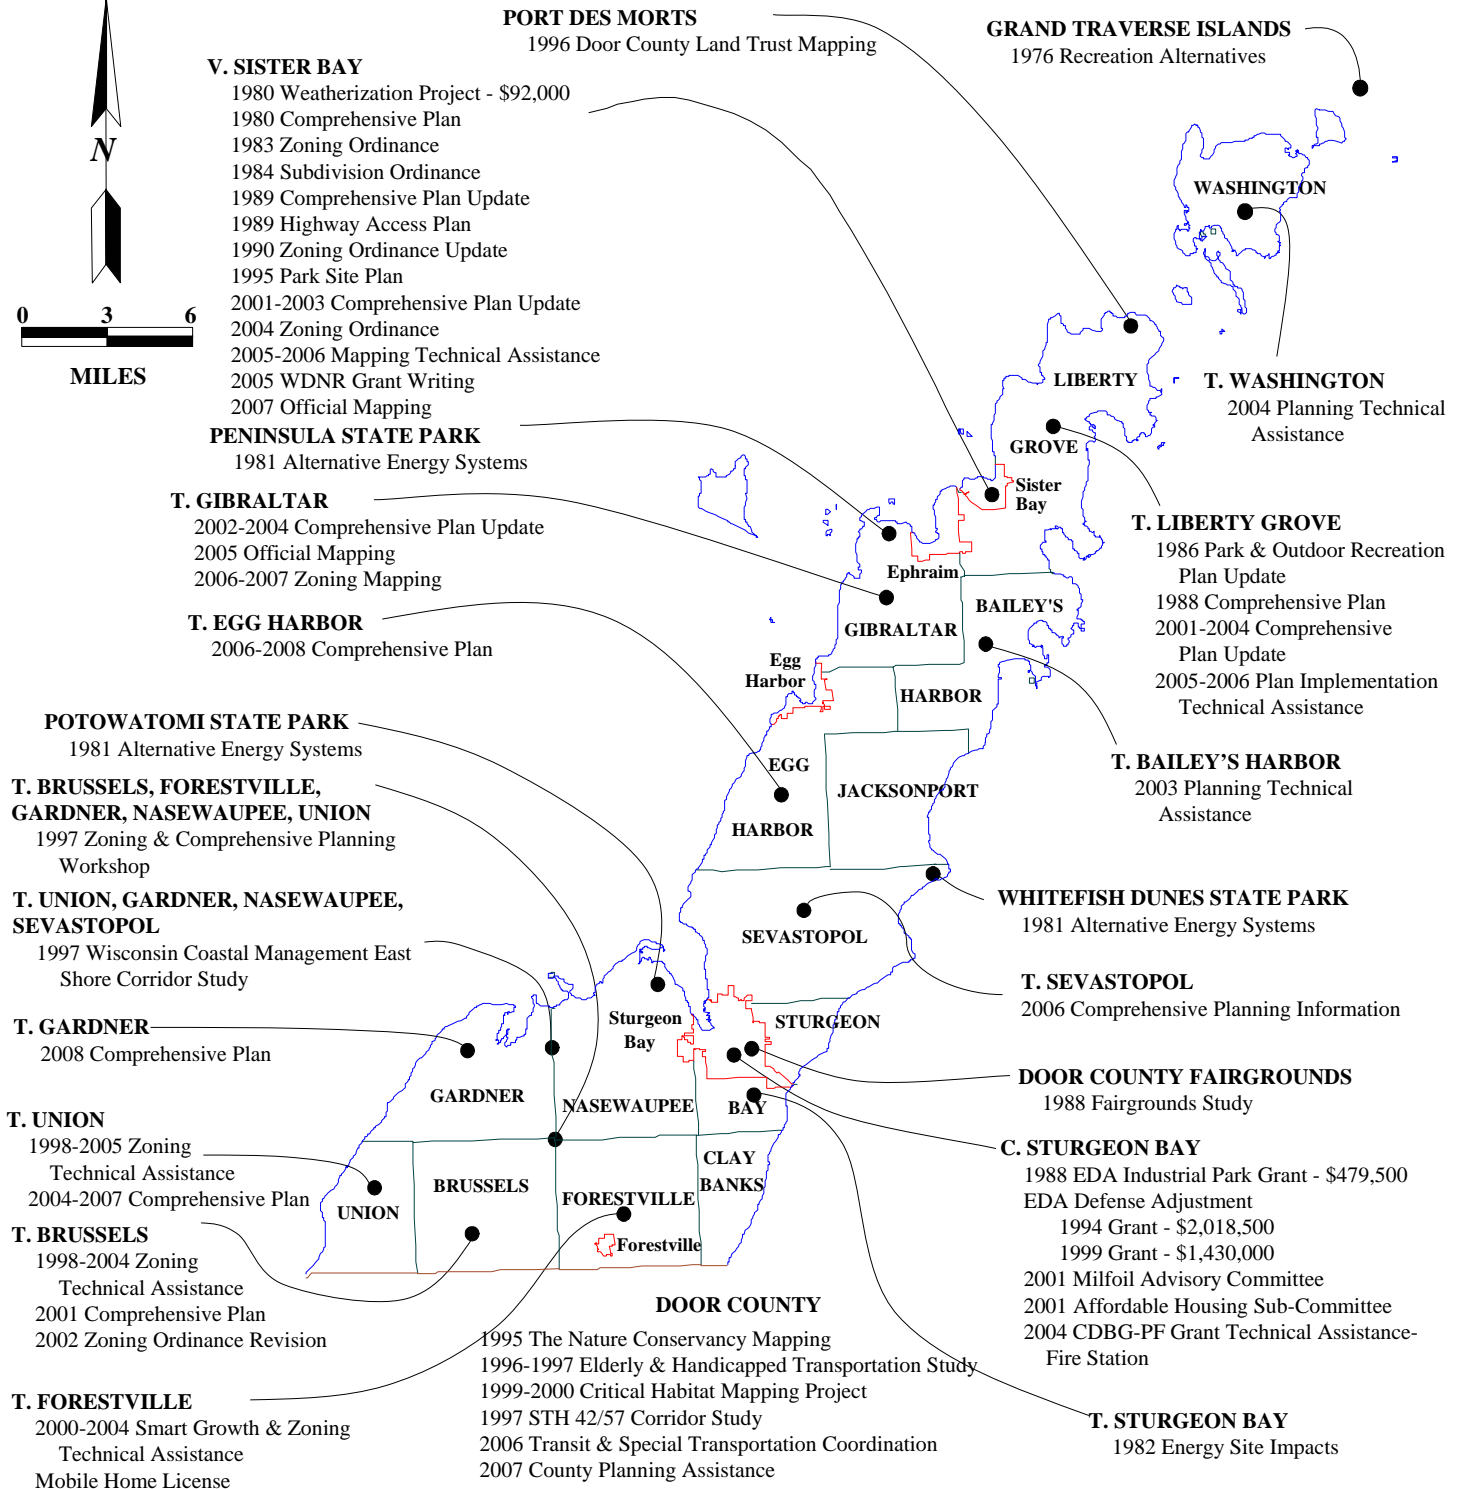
N

0 3 6

MILES

PORT DES MORTS
1996 Door County Land Trust Mapping

GRAND TRAVERSE ISLANDS
1976 Recreation Alternatives

V. SISTER BAY
1980 Weatherization Project - \$92,000
1980 Comprehensive Plan
1983 Zoning Ordinance
1984 Subdivision Ordinance
1989 Comprehensive Plan Update
1989 Highway Access Plan
1990 Zoning Ordinance Update
1995 Park Site Plan
2001-2003 Comprehensive Plan Update
2004 Zoning Ordinance
2005-2006 Mapping Technical Assistance
2005 WDNR Grant Writing
2007 Official Mapping

PENINSULA STATE PARK
1981 Alternative Energy Systems

T. GIBRALTAR
2002-2004 Comprehensive Plan Update
2005 Official Mapping
2006-2007 Zoning Mapping

T. EGG HARBOR
2006-2008 Comprehensive Plan

POTOWATOMI STATE PARK
1981 Alternative Energy Systems

T. BRUSSELS, FORESTVILLE, GARDNER, NASEWAUPEE, UNION
1997 Zoning & Comprehensive Planning Workshop

T. UNION, GARDNER, NASEWAUPEE, SEVASTOPOL
1997 Wisconsin Coastal Management East Shore Corridor Study

T. GARDNER
2008 Comprehensive Plan

T. UNION
1998-2005 Zoning Technical Assistance
2004-2007 Comprehensive Plan

T. BRUSSELS
1998-2004 Zoning Technical Assistance
2001 Comprehensive Plan
2002 Zoning Ordinance Revision

T. FORESTVILLE
2000-2004 Smart Growth & Zoning Technical Assistance
Mobile Home License

WASHINGTON

T. WASHINGTON
2004 Planning Technical Assistance

LIBERTY

GROVE

Sister Bay

T. LIBERTY GROVE
1986 Park & Outdoor Recreation Plan Update
1988 Comprehensive Plan
2001-2004 Comprehensive Plan Update
2005-2006 Plan Implementation Technical Assistance

Ephraim

BAILEY'S

GIBRALTAR

Egg Harbor

HARBOR

T. BAILEY’S HARBOR
2003 Planning Technical Assistance

EGG

JACKSONPORT

HARBOR

WHITEFISH DUNES STATE PARK
1981 Alternative Energy Systems

SEVASTOPOL

T. SEVASTOPOL
2006 Comprehensive Planning Information

Sturgeon Bay

STURGEON

DOOR COUNTY FAIRGROUNDS
1988 Fairgrounds Study

GARDNER

NASEWAUPEE

BAY

C. STURGEON BAY
1988 EDA Industrial Park Grant - \$479,500
EDA Defense Adjustment
1994 Grant - \$2,018,500
1999 Grant - \$1,430,000
2001 Milfoil Advisory Committee
2001 Affordable Housing Sub-Committee
2004 CDBG-PF Grant Technical Assistance-Fire Station

CLAY BANKS

BRUSSELS

FORESTVILLE

UNION

Forestville

DOOR COUNTY
1995 The Nature Conservancy Mapping
1996-1997 Elderly & Handicapped Transportation Study
1999-2000 Critical Habitat Mapping Project
1997 STH 42/57 Corridor Study
2006 Transit & Special Transportation Coordination
2007 County Planning Assistance

T. STURGEON BAY
1982 Energy Site Impacts